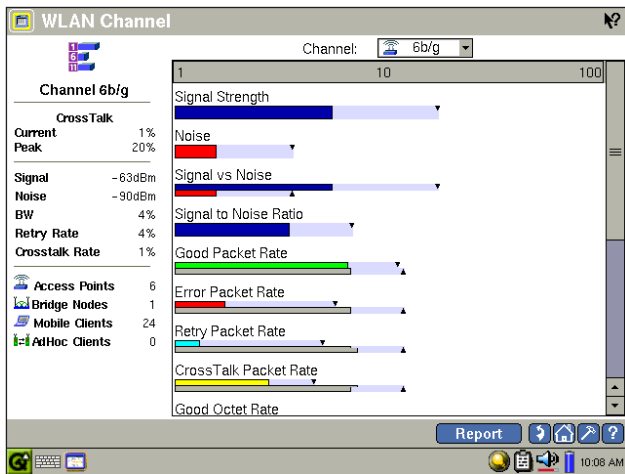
WLAN Channel

Channel 6b/g

CrossTalk

| | |
|---|---|
| Current | 1% |
| Peak | 20% |

| | |
|---|---|
| Signal | -63dBm |
| Noise | -90dBm |
| BW | 4% |
| Retry Rate | 4% |
| Crosstalk Rate | 1% |

| | |
|---|---|
| Access Points | 6 |
| Bridge Nodes | 1 |
| Mobile Clients | 24 |
| AdHoc Clients | 0 |

Channel: 6b/g

1 10 100

Signal Strength

Noise

Signal vs Noise

Signal to Noise Ratio

Good Packet Rate

Error Packet Rate

Retry Packet Rate

CrossTalk Packet Rate

Good Octet Rate

Report

10:08 AM